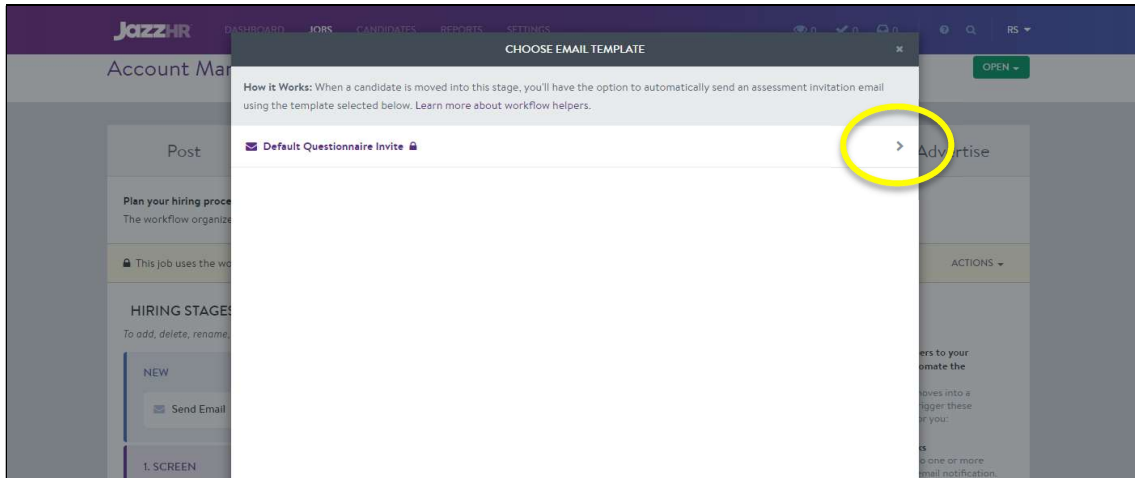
JazzHR DASHBOARD JOBS CANDIDATES REPORTS SETTINGS 0 0 0 RS

Account Mar

OPEN

CHOOSE EMAIL TEMPLATE ×

How it Works: When a candidate is moved into this stage, you'll have the option to automatically send an assessment invitation email using the template selected below. Learn more about workflow helpers.

Default Questionnaire Invite

Post

Adv rtise

Plan your hiring proce

The workflow organize

This job uses the wo

ACTIONS

HIRING STAGES

To odd, delete, rename,

NEW

Send Email

1. SCREEN

ers to your

omate the

oves into a

igger these

r you:

s

one or more

mail notification.